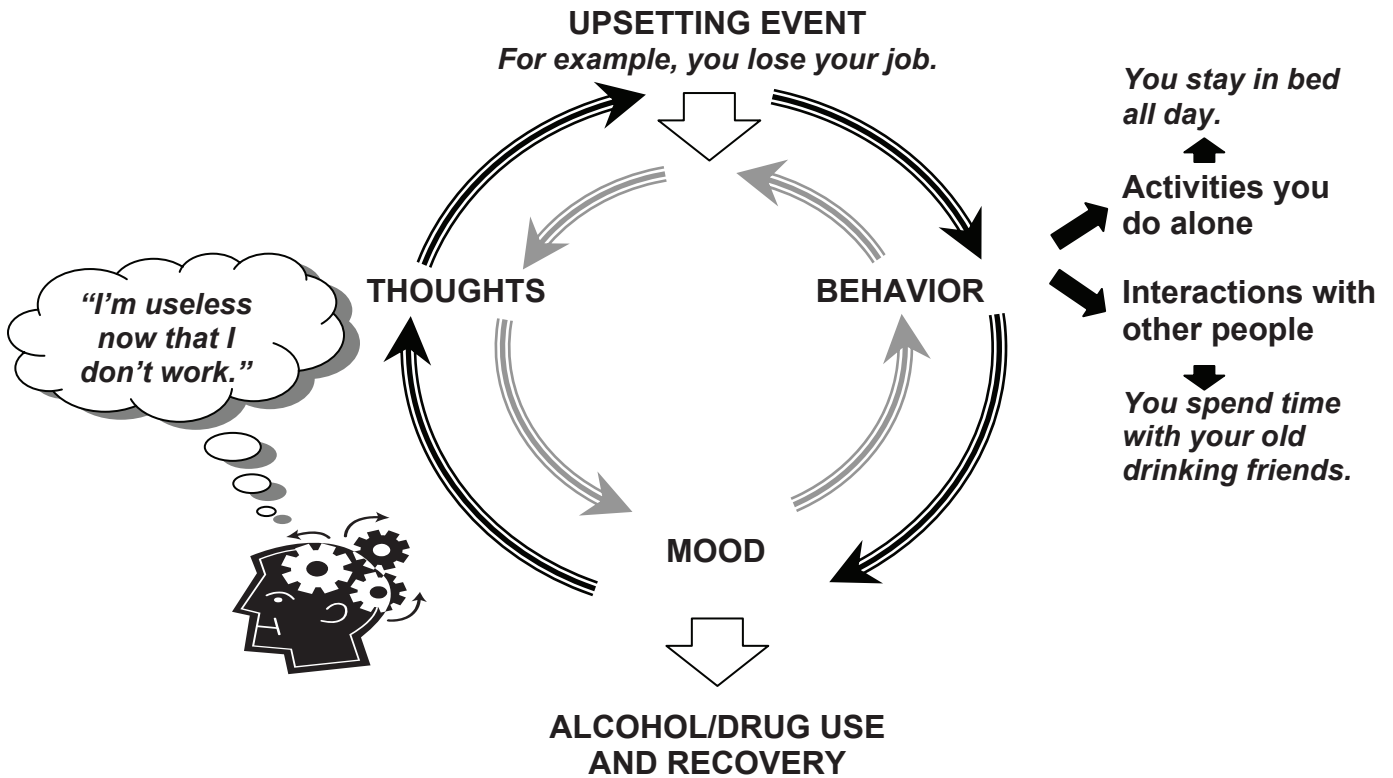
UPSETTING EVENT
For example, you lose your job.

You stay in bed all day.

Activities you do alone

“I’m useless now that I don’t work.”

THOUGHTS

BEHAVIOR

Interactions with other people

You spend time with your old drinking friends.

MOOD

ALCOHOL/DRUG USE AND RECOVERY